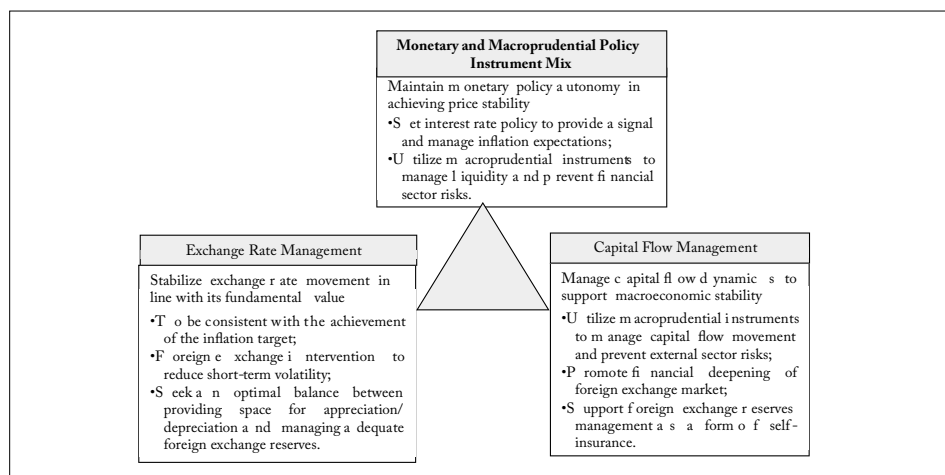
Monetary and Macroprudential Policy Instrument Mix

Maintain monetary policy autonomy in achieving price stability

•Set interest rate policy to provide a signal and manage inflation expectations;

•Utilize macroprudential instruments to manage liquidity and prevent financial sector risks.

Exchange Rate Management

Stabilize exchange rate movement in line with its fundamental value

•To be consistent with the achievement of the inflation target;

•Foreign exchange intervention to reduce short-term volatility;

•Seek an optimal balance between providing space for appreciation/ depreciation and managing adequate foreign exchange reserves.

Capital Flow Management

Manage capital flow dynamics to support macroeconomic stability

•Utilize macroprudential instruments to manage capital flow movement and prevent external sector risks;

•Promote financial deepening of foreign exchange market;

•Support foreign exchange reserves management as a form of self-insurance.